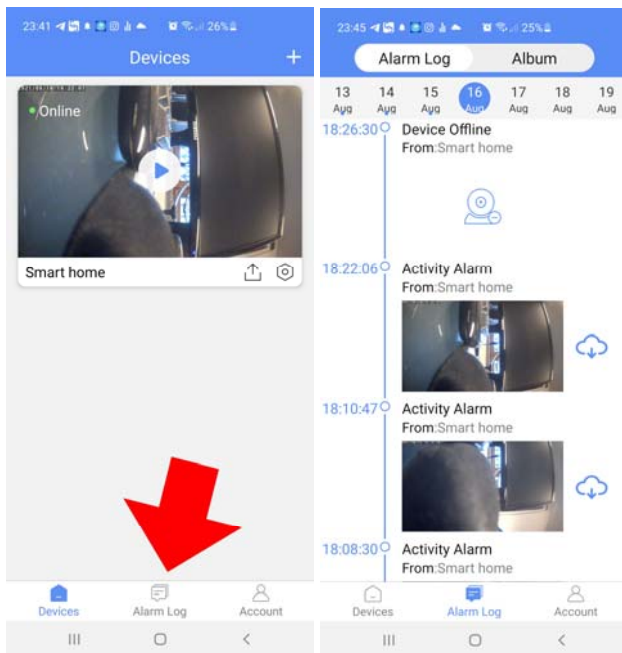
23:41 26%

Devices +

Online

Smart home

Devices Alarm Log Account

23:45 25%

Alarm Log Album

13 Aug 14 Aug 15 Aug 16 Aug 17 Aug 18 Aug 19 Aug

18:26:30 Device Offline
From:Smart home

18:22:06 Activity Alarm
From:Smart home

18:10:47 Activity Alarm
From:Smart home

18:08:30 Activity Alarm
From:Smart home

Devices Alarm Log Account